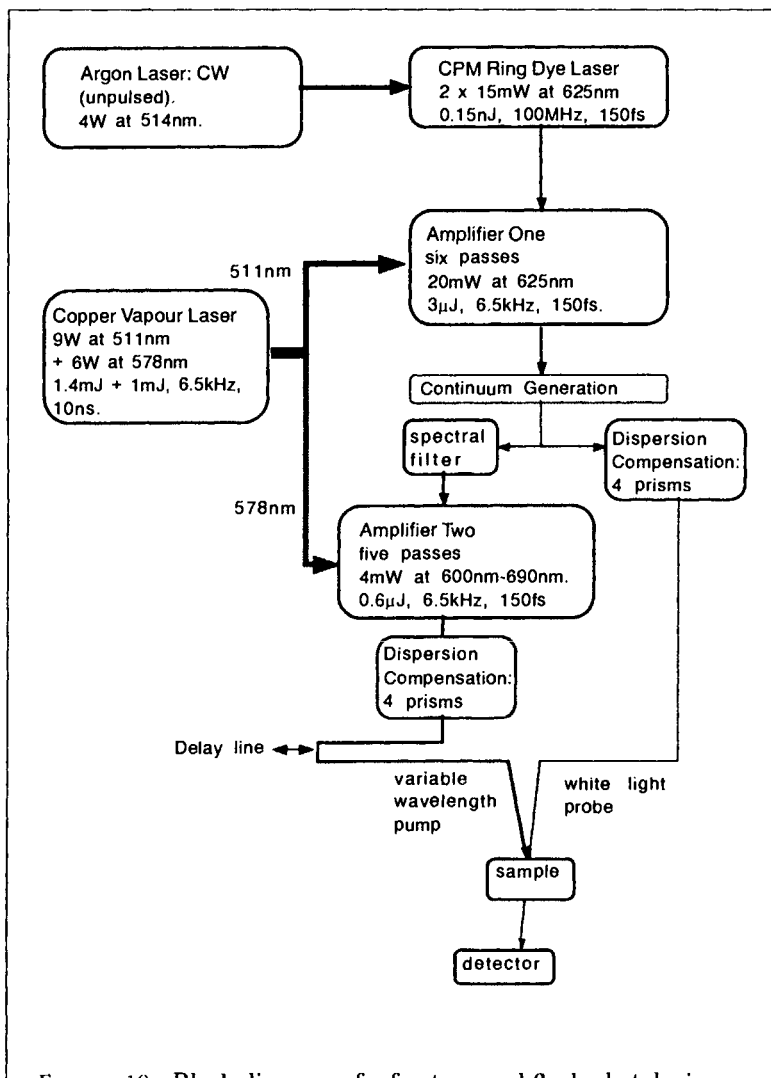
Argon Laser: CW (unpulsed). 4W at 514nm.

CPM Ring Dye Laser 2 x 15mW at 625nm 0.15nJ, 100MHz, 150fs

Amplifier One six passes 20mW at 625nm 3µJ, 6.5kHz, 150fs.

511nm

Copper Vapour Laser 9W at 511nm + 6W at 578nm 1.4mJ + 1mJ, 6.5kHz, 10ns.

Continuum Generation

spectral filter

Dispersion Compensation: 4 prisms

578nm

Amplifier Two five passes 4mW at 600nm-690nm. 0.6µJ, 6.5kHz, 150fs

Dispersion Compensation: 4 prisms

Delay line

variable wavelength pump

white light probe

sample

detector

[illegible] Block diagram of a femtosecond flash photolysis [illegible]